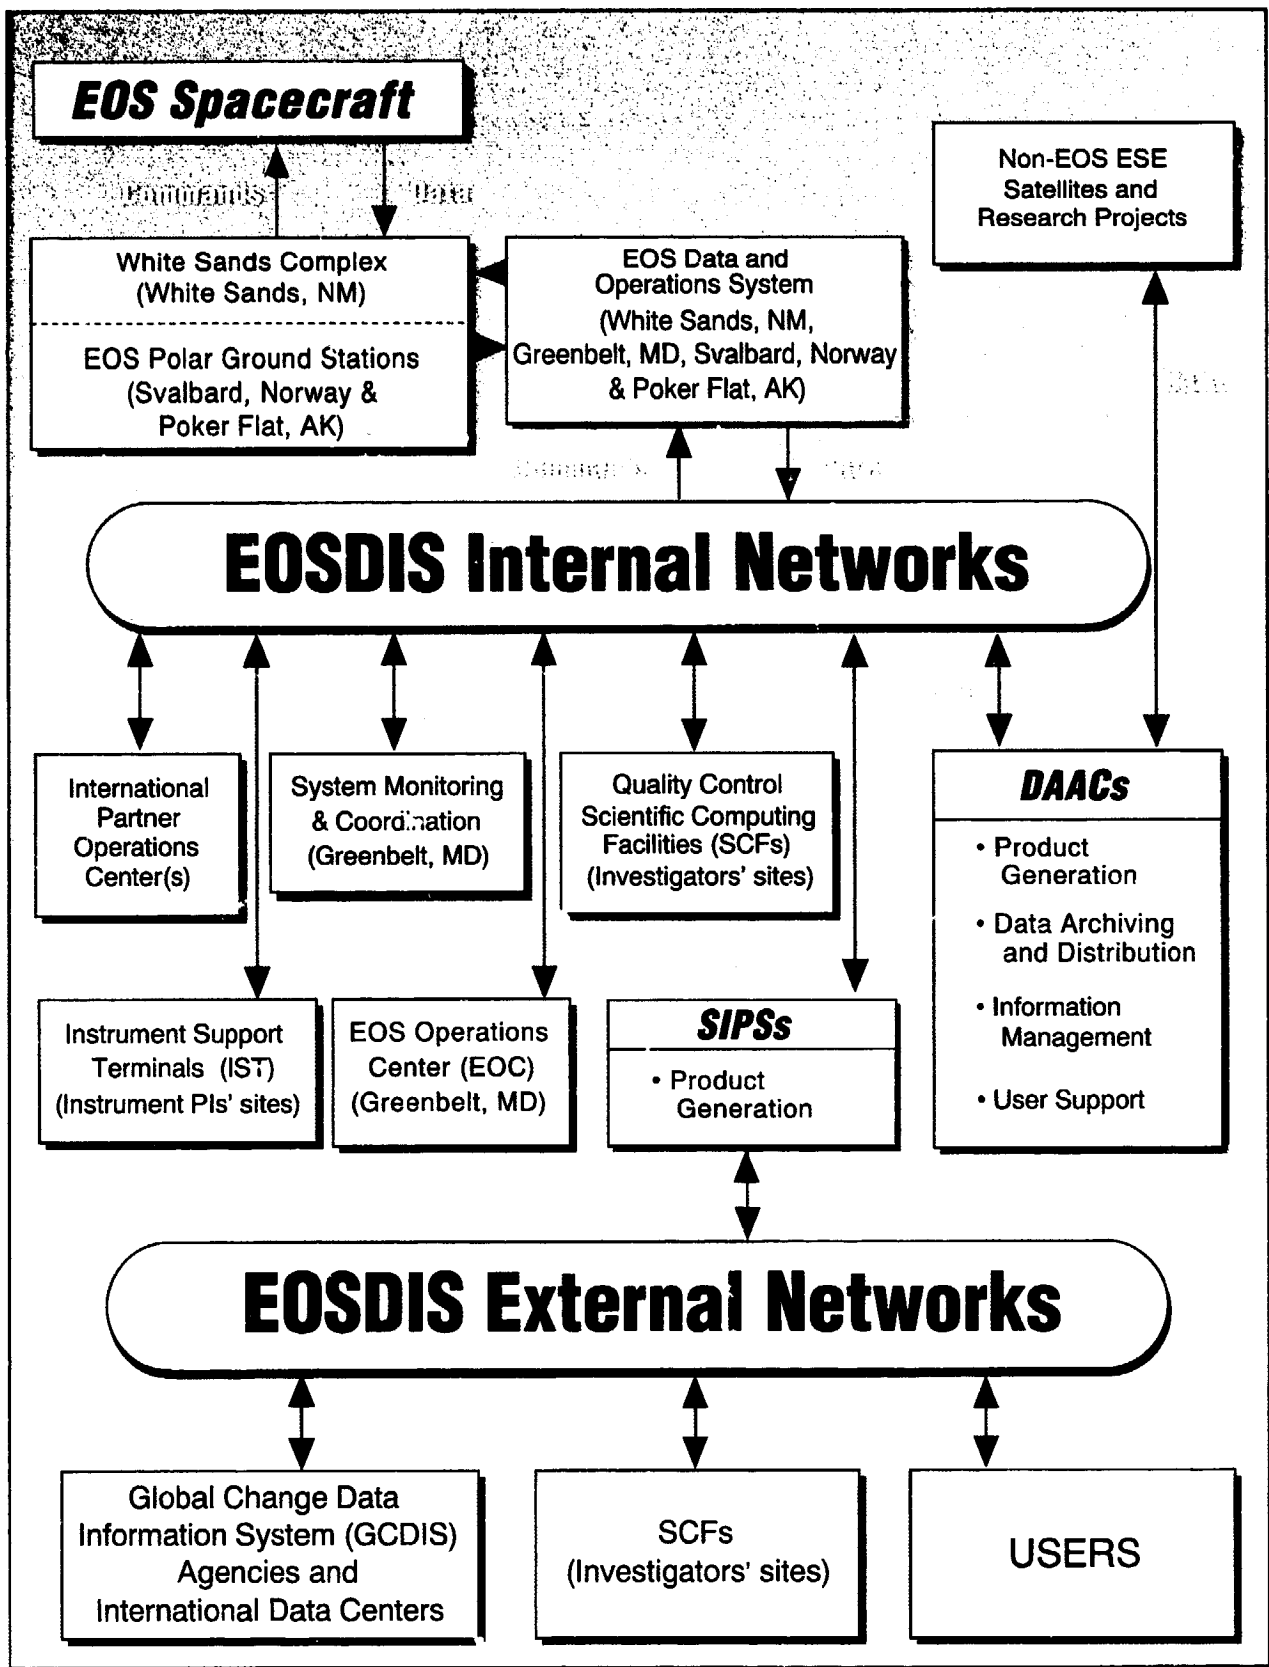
EOS Spacecraft

Commands

Data

White Sands Complex
(White Sands, NM)

EOS Polar Ground Stations
(Svalbard, Norway & Poker Flat, AK)

EOS Data and Operations System
(White Sands, NM, Greenbelt, MD, Svalbard, Norway & Poker Flat, AK)

Non-EOS ESE Satellites and Research Projects

Data

Commands

Data

EOSDIS Internal Networks

International Partner Operations Center(s)

System Monitoring & Coord:nation
(Greenbelt, MD)

Quality Control Scientific Computing Facilities (SCFs)
(Investigators' sites)

DAACs
• Product Generation
• Data Archiving and Distribution
• Information Management
• User Support

Instrument Support Terminals (IST)
(Instrument PIs' sites)

EOS Operations Center (EOC)
(Greenbelt, MD)

SIPSs
• Product Generation

EOSDIS External Networks

Global Change Data Information System (GCDIS) Agencies and International Data Centers

SCFs
(Investigators' sites)

USERS